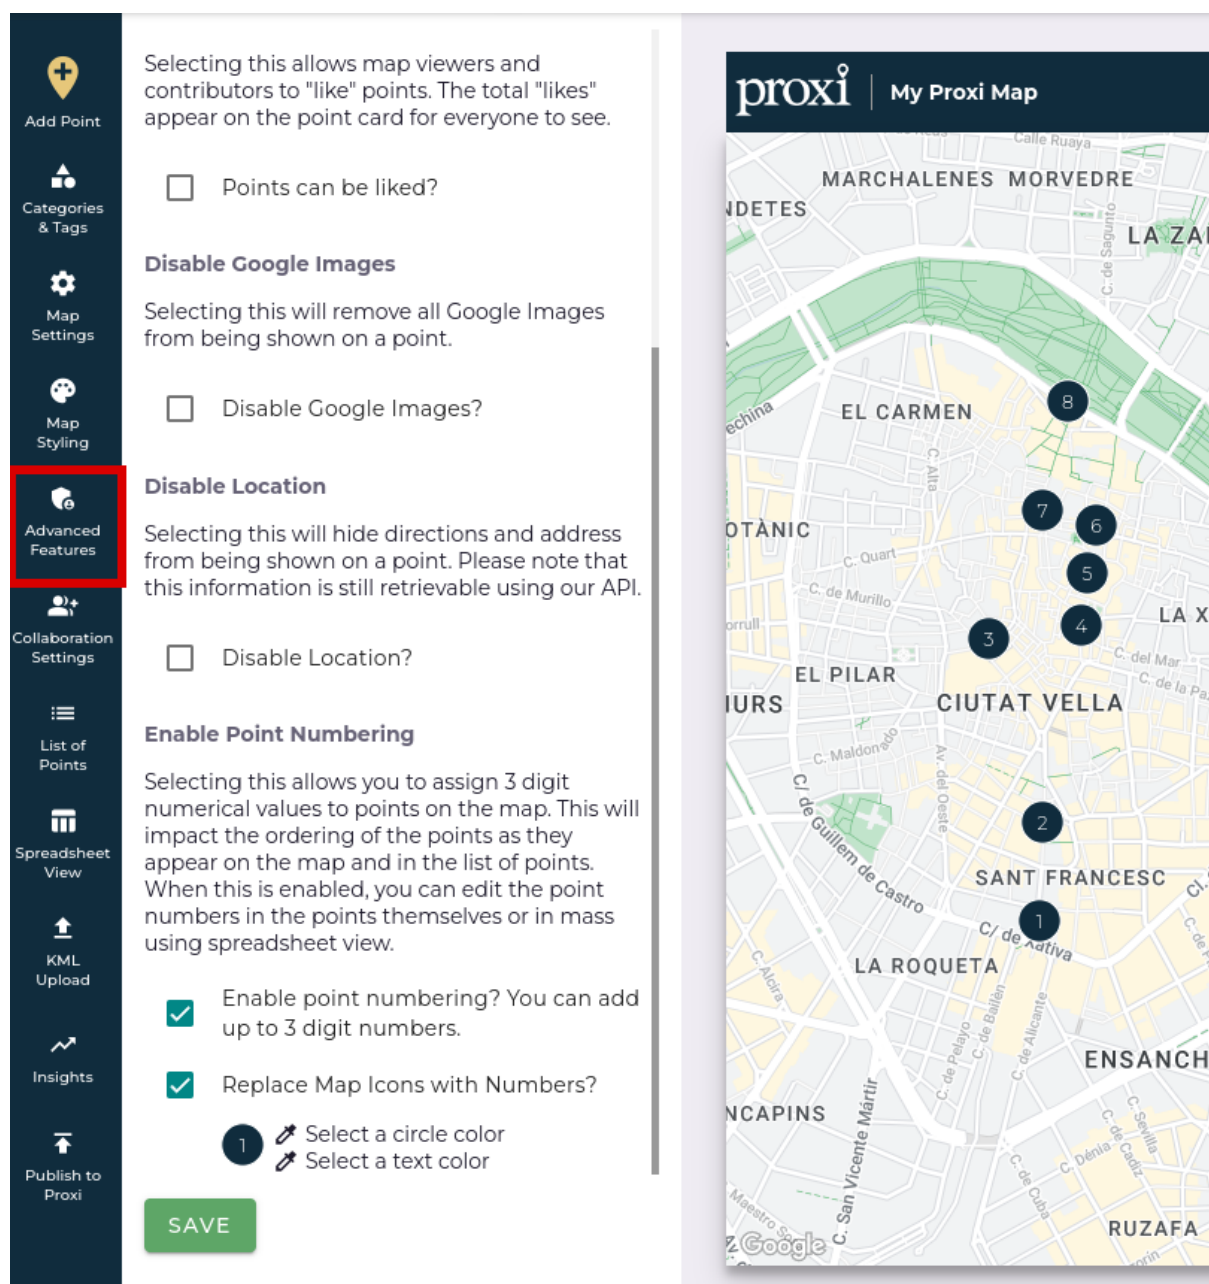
Add Point

Categories & Tags

Map Settings

Map Styling

Advanced Features

Collaboration Settings

List of Points

Spreadsheet View

KML Upload

Insights

Publish to Proxi

Selecting this allows map viewers and contributors to "like" points. The total "likes" appear on the point card for everyone to see.

Points can be liked?

Disable Google Images

Selecting this will remove all Google Images from being shown on a point.

Disable Google Images?

Disable Location

Selecting this will hide directions and address from being shown on a point. Please note that this information is still retrievable using our API.

Disable Location?

Enable Point Numbering

Selecting this allows you to assign 3 digit numerical values to points on the map. This will impact the ordering of the points as they appear on the map and in the list of points. When this is enabled, you can edit the point numbers in the points themselves or in mass using spreadsheet view.

Enable point numbering? You can add up to 3 digit numbers.

Replace Map Icons with Numbers?

1 Select a circle color
Select a text color

SAVE

proxi | My Proxi Map

Calle Ruaya
MARCHALENES MORVEDRE
NDETES
LA ZAI
C. de Sagunto
echina
EL CARMEN
8
C. Alta
7
6
OTÀNIC
C. Quart
5
C. de Murillo
orrull
LA X
3
4
C. del Mar
C. de la Pa
EL PILAR
IURS
CIUTAT VELLA
C. Maldonado
Av. del Oeste
C/ de Guillem de Castro
2
SANT FRANCESC
C/.
1
C/ de Xàtiva
C. Alcira
LA ROQUETA
C. de Bailén
C. de Pelayo
C. de Alicante
ENSANCH
NCAPINS
C. San Vicente Mártir
C. Sevilla
C. de Cádiz
C. Dénia
C. de Cuba
Maestro Sosa
Google
RUZAFA